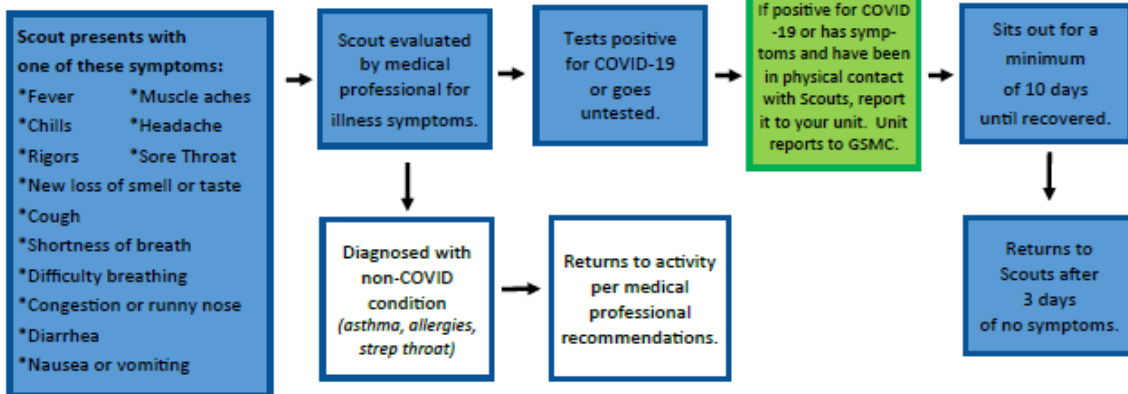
Scout presents with one of these symptoms:

*Fever *Muscle aches
*Chills *Headache
*Rigors *Sore Throat
*New loss of smell or taste
*Cough
*Shortness of breath
*Difficulty breathing
*Congestion or runny nose
*Diarrhea
*Nausea or vomiting

Scout evaluated by medical professional for illness symptoms.

Tests positive for COVID-19 or goes untested.

If positive for COVID-19 or has symptoms and have been in physical contact with Scouts, report it to your unit. Unit reports to GSMC.

Sits out for a minimum of 10 days until recovered.

Returns to Scouts after 3 days of no symptoms.

Diagnosed with non-COVID condition (asthma, allergies, strep throat)

Returns to activity per medical professional recommendations.